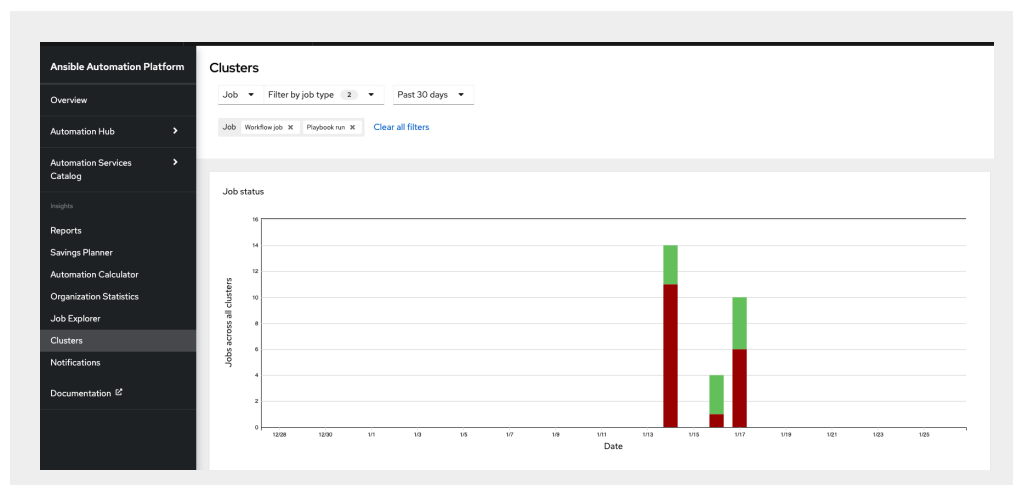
Ansible Automation Platform

Overview

Automation Hub

Automation Services Catalog

Insights

Reports

Savings Planner

Automation Calculator

Organization Statistics

Job Explorer

Clusters

Notifications

Documentation

Clusters

Job

Filter by job type 2

Past 30 days

Job Workflow job × Playbook run ×

Clear all filters

Job status

16
14
12
10
8
6
4
2
0

Jobs across all clusters

12/28 12/30 1/1 1/3 1/5 1/7 1/9 1/11 1/13 1/15 1/17 1/19 1/21 1/23 1/25

Date